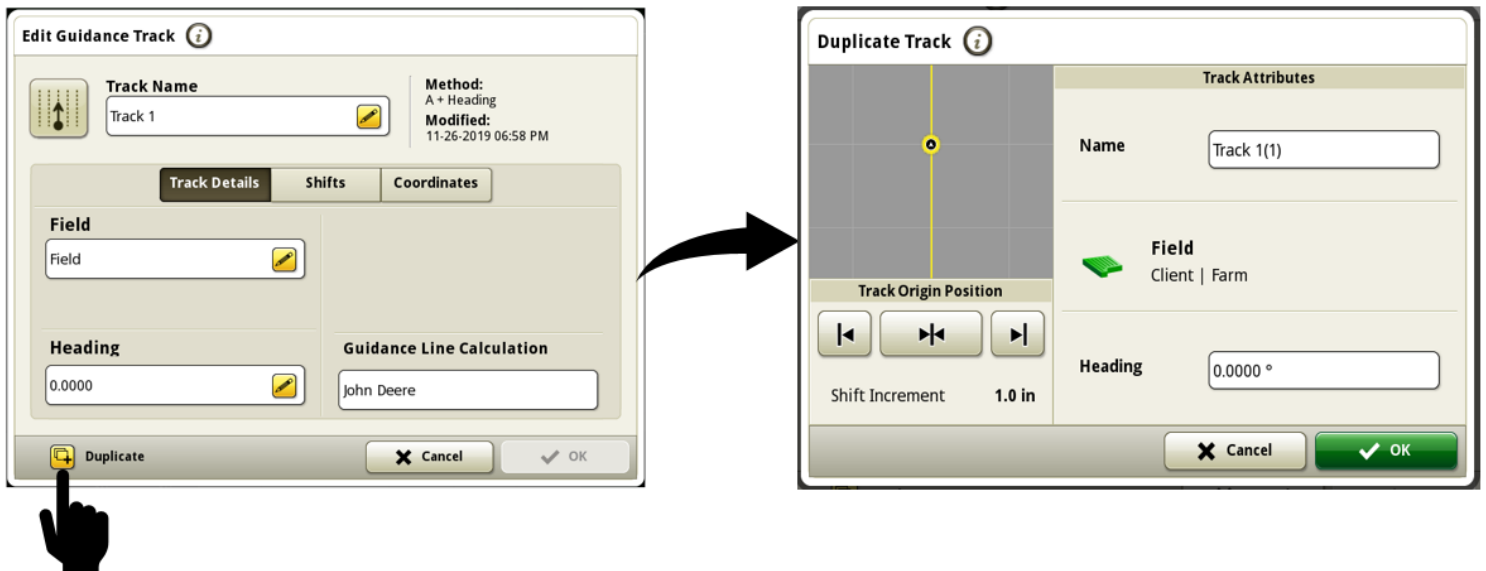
Edit Guidance Track

Track Name
Track 1

Method:
A + Heading
Modified:
11-26-2019 06:58 PM

Track Details | Shifts | Coordinates

Field
Field

Heading
0.0000

Guidance Line Calculation
John Deere

Duplicate

Cancel

OK

Duplicate Track

Track Attributes

Name
Track 1(1)

Field
Client | Farm

Track Origin Position

Shift Increment 1.0 in

Heading
0.0000 °

Cancel

OK